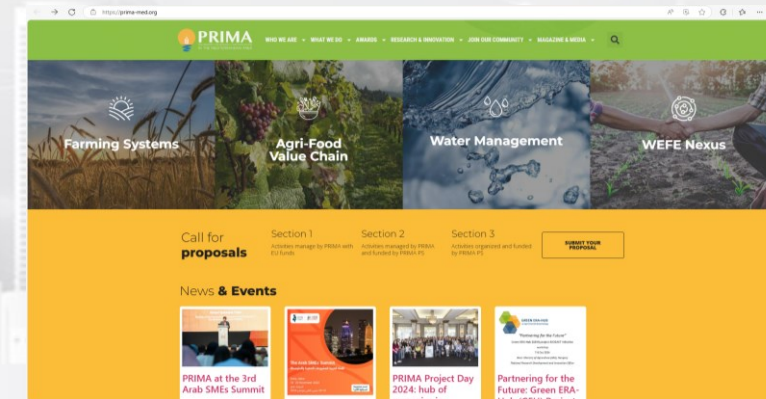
https://prima-med.org

PRIMA

WHO WE ARE WHAT WE DO AWARDS RESEARCH & INNOVATION JOIN OUR COMMUNITY MAGAZINE & MEDIA

Farming Systems

Agri-Food Value Chain

Water Management

WEFE Nexus

Call for proposals

Section 1
Activities manage by PRIMA with EU funds

Section 2
Activities managed by PRIMA and funded by PRIMA-PS

Section 3
Activities organized and funded by PRIMA-PS

SUBMIT YOUR PROPOSAL

News & Events

PRIMA at the 3rd Arab SMEs Summit

PRIMA Project Day 2024: hub of

"Partnering for the Future"

Partnering for the Future: Green ERA-